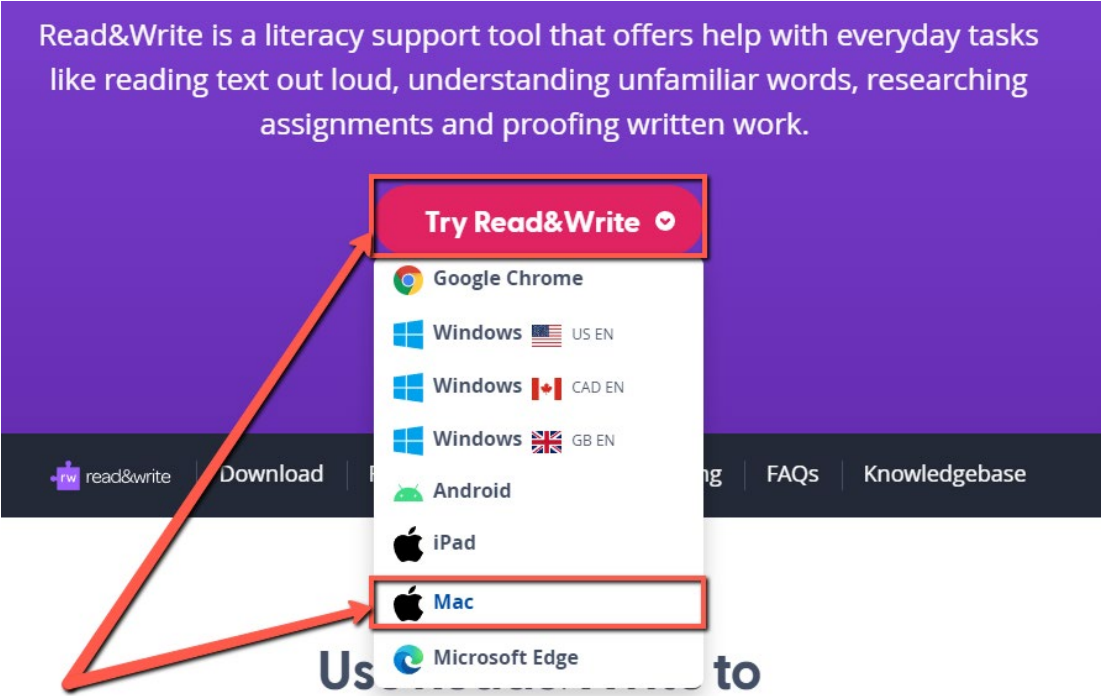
Read&Write is a literacy support tool that offers help with everyday tasks like reading text out loud, understanding unfamiliar words, researching assignments and proofing written work.

Try Read&Write

Google Chrome
Windows US EN
Windows CAD EN
Windows GB EN
Android
iPad
Mac
Microsoft Edge

rw read&write
Download
F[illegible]
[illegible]ng
FAQs
Knowledgebase

Us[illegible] to